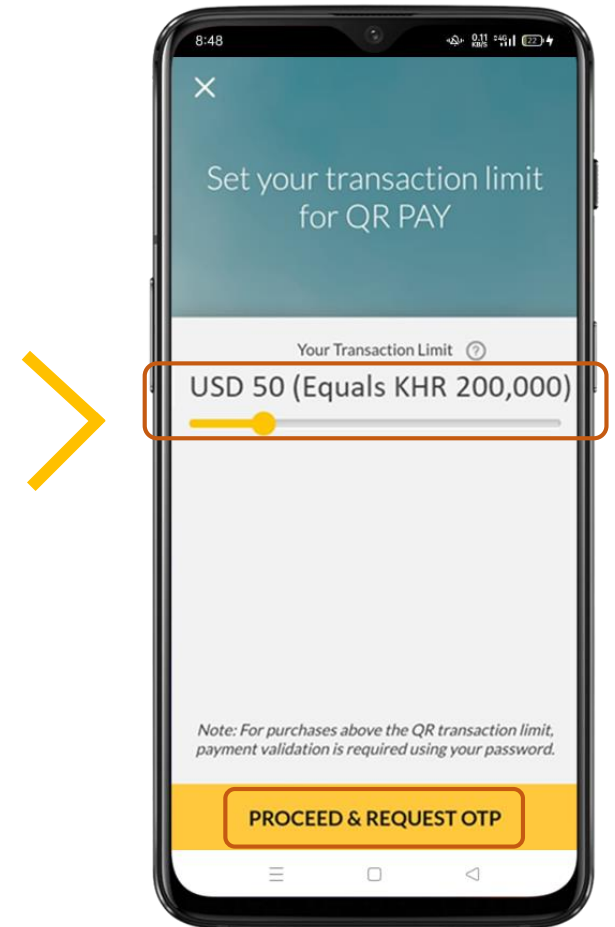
8:48

0.11 KB/S

22

×

Set your transaction limit for QR PAY

Your Transaction Limit ?

USD 50 (Equals KHR 200,000)

Note: For purchases above the QR transaction limit, payment validation is required using your password.

PROCEED & REQUEST OTP